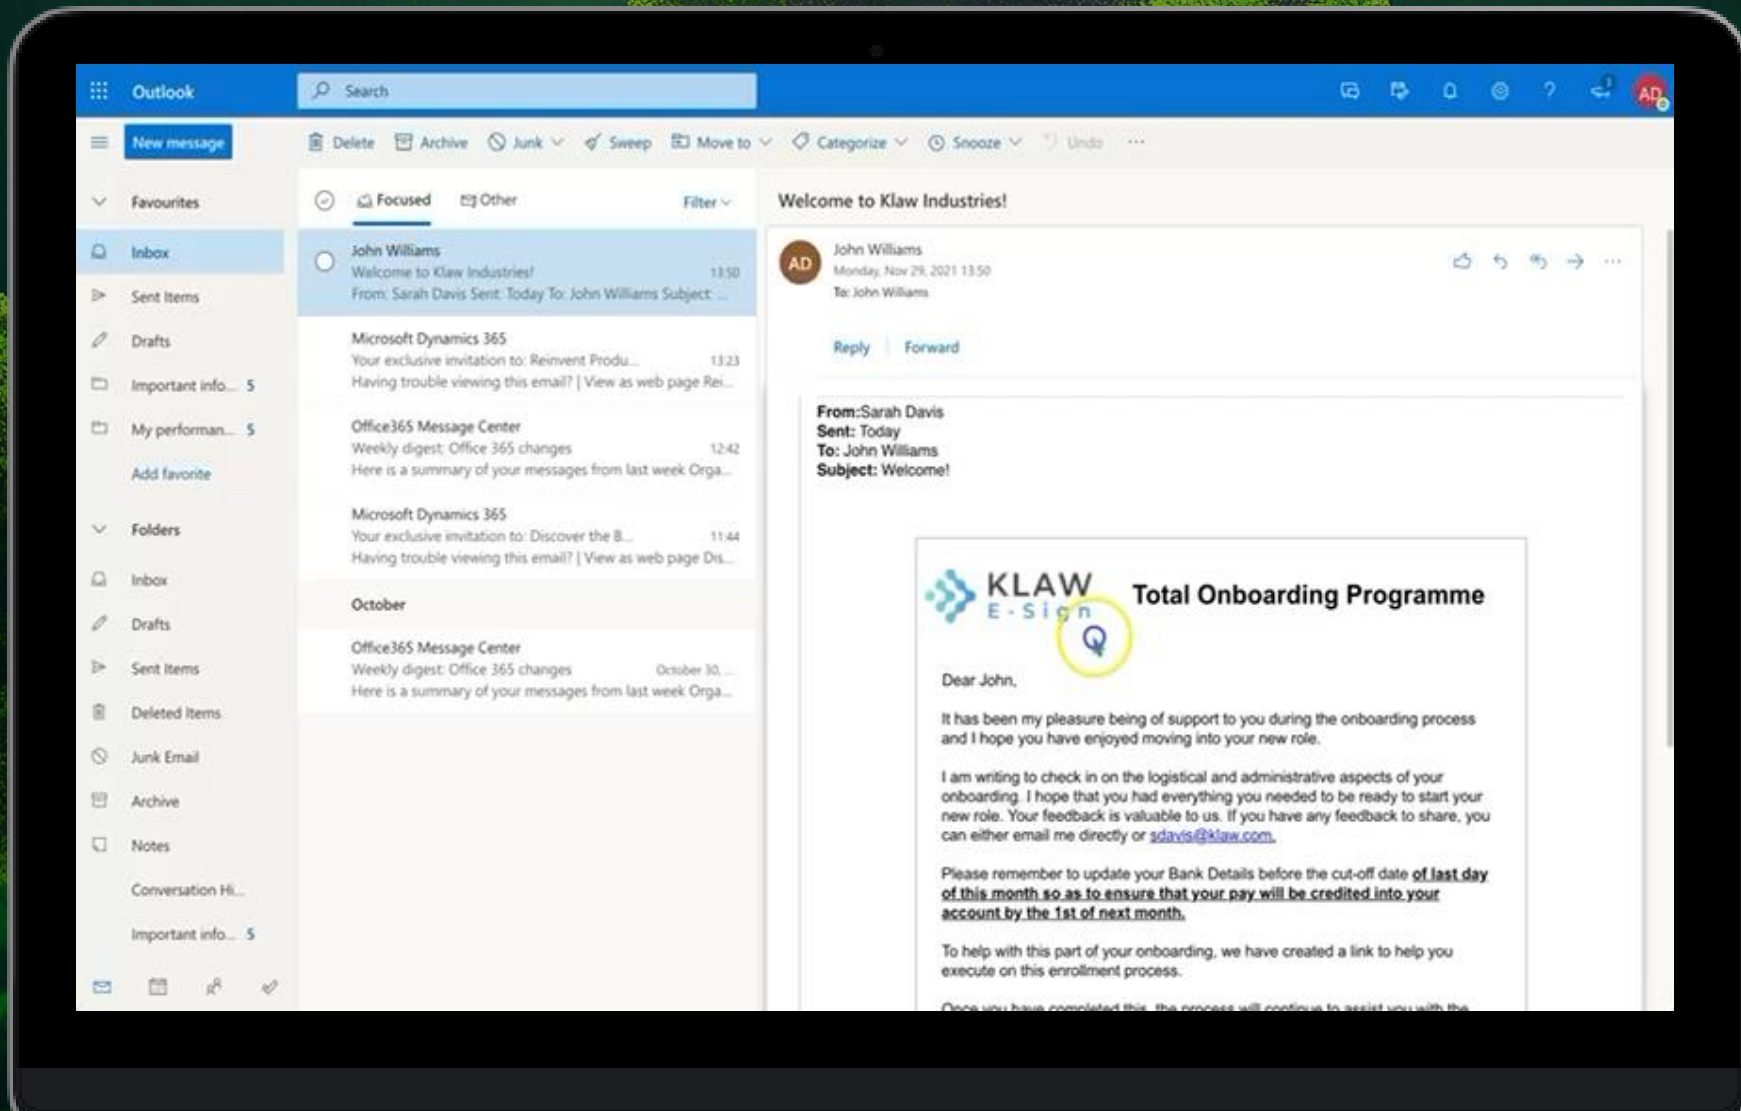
Outlook

Search

AD

New message

Delete Archive Junk Sweep Move to Categorize Snooze Undo ···

Favourites

Inbox

Sent Items

Drafts

Important info... 5

My performan... 5

Add favorite

Folders

Inbox

Drafts

Sent Items

Deleted Items

Junk Email

Archive

Notes

Conversation Hi...

Important info... 5

Focused Other Filter

John Williams
Welcome to Klaw Industries! 13:50
From: Sarah Davis Sent: Today To: John Williams Subject: ...

Microsoft Dynamics 365
Your exclusive invitation to: Reinvent Produ... 13:23
Having trouble viewing this email? | View as web page Rei...

Office365 Message Center
Weekly digest: Office 365 changes 12:42
Here is a summary of your messages from last week Orga...

Microsoft Dynamics 365
Your exclusive invitation to: Discover the B... 11:44
Having trouble viewing this email? | View as web page Dis...

October

Office365 Message Center
Weekly digest: Office 365 changes October 30, ...
Here is a summary of your messages from last week Orga...

Welcome to Klaw Industries!

AD John Williams
Monday, Nov 29, 2021 13:50
To: John Williams

Reply Forward

From:Sarah Davis
Sent: Today
To: John Williams
Subject: Welcome!

KLAW E-Sign Total Onboarding Programme

Dear John,

It has been my pleasure being of support to you during the onboarding process and I hope you have enjoyed moving into your new role.

I am writing to check in on the logistical and administrative aspects of your onboarding. I hope that you had everything you needed to be ready to start your new role. Your feedback is valuable to us. If you have any feedback to share, you can either email me directly or sdavis@klaw.com.

Please remember to update your Bank Details before the cut-off date of last day of this month so as to ensure that your pay will be credited into your account by the 1st of next month.

To help with this part of your onboarding, we have created a link to help you execute on this enrollment process.

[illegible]